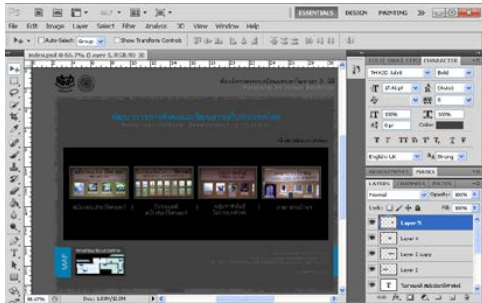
File Edit Image Layer Select Filter Analysis 3D View Window Help

ESSENTIALS DESIGN PAINTING >>

Auto-Select: Group Show Transform Controls

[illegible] @ 66.7% (Layer 5, RGB/8)

CHARACTER

TH SarabunPSK Bold

Normal Opacity: 100%

Fill: 100%

LAYERS CHANNELS PATHS

Layer 5

Layer 4

Layer 3 copy

Layer 3

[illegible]

English: UK

Sharp

MAP

66.67%

Doc: 3.00M/32.0M